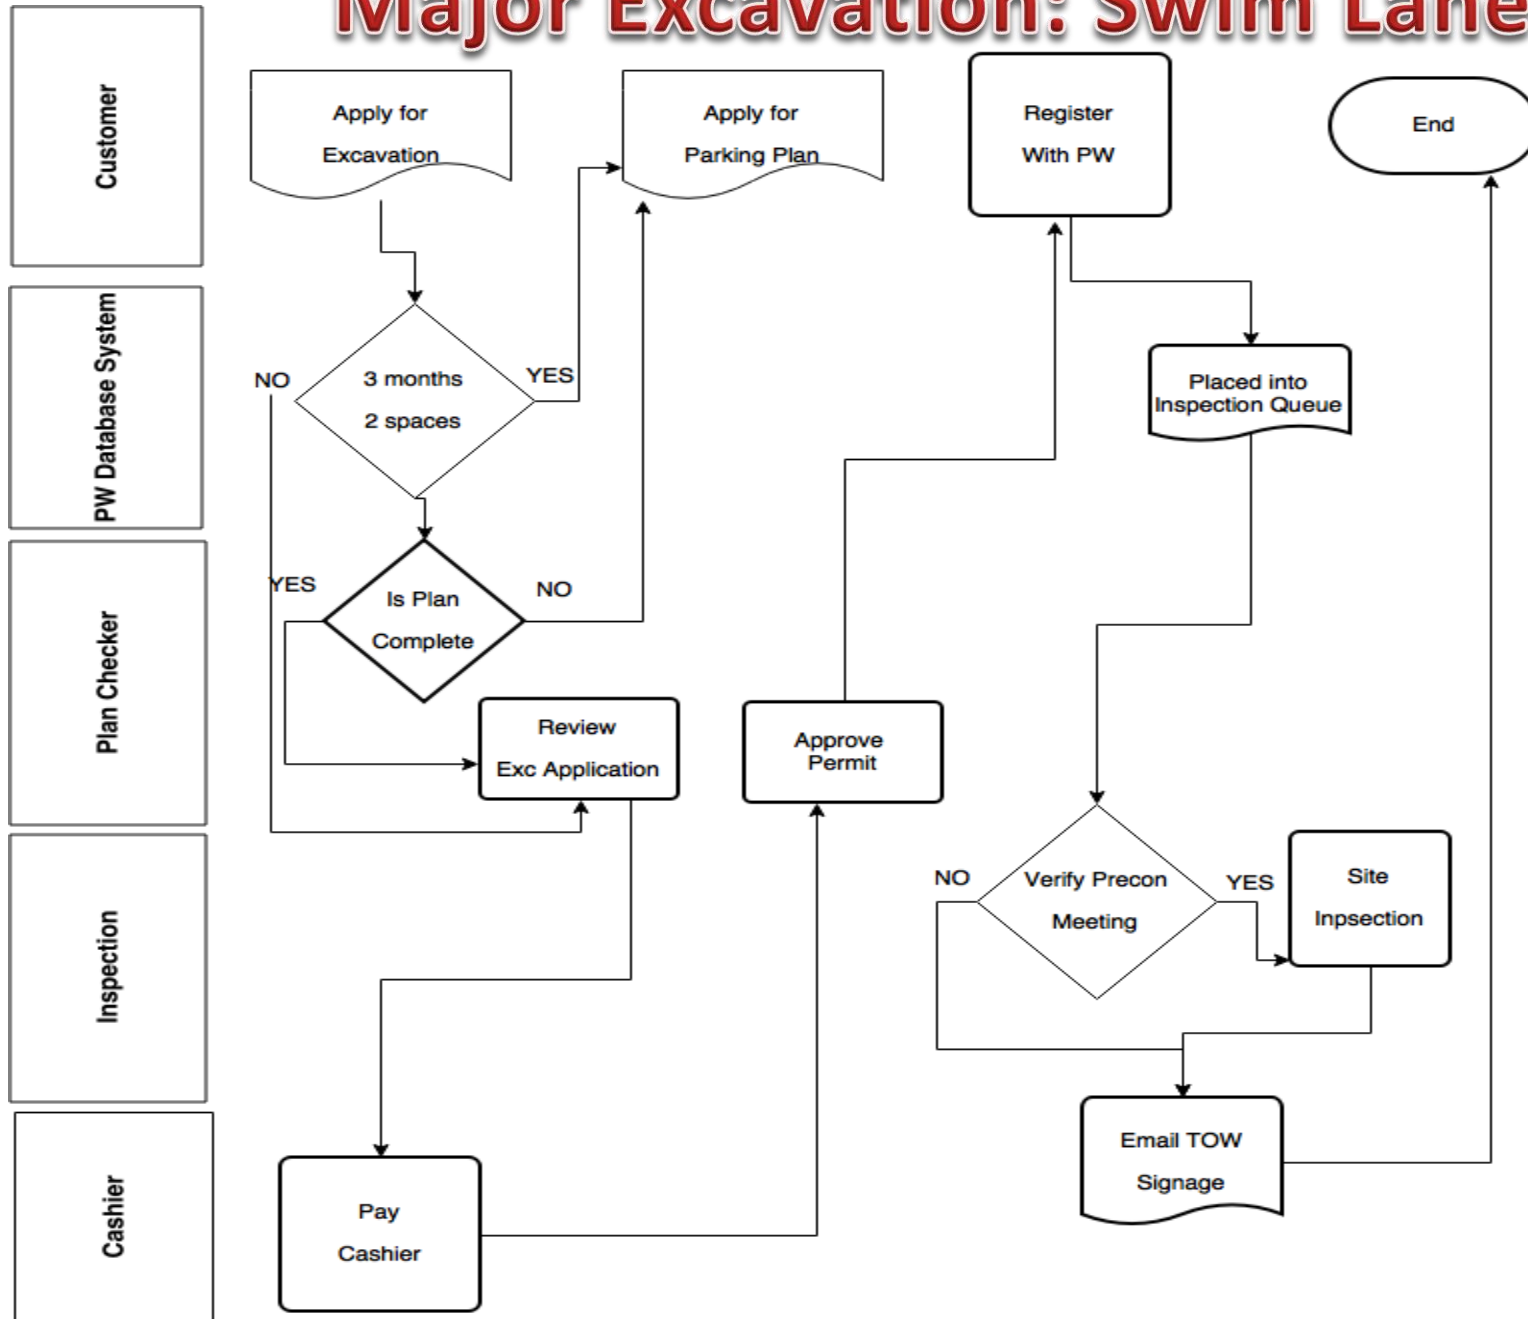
Major Excavation: Swim Lane

Customer

PW Database System

Plan Checker

Inspection

Cashier

Apply for Excavation

Apply for Parking Plan

Register With PW

End

NO

3 months 2 spaces

YES

Placed into Inspection Queue

YES

Is Plan Complete

NO

Review Exc Application

Approve Permit

NO

Verify Precon Meeting

YES

Site Inpsection

Email TOW Signage

Pay Cashier